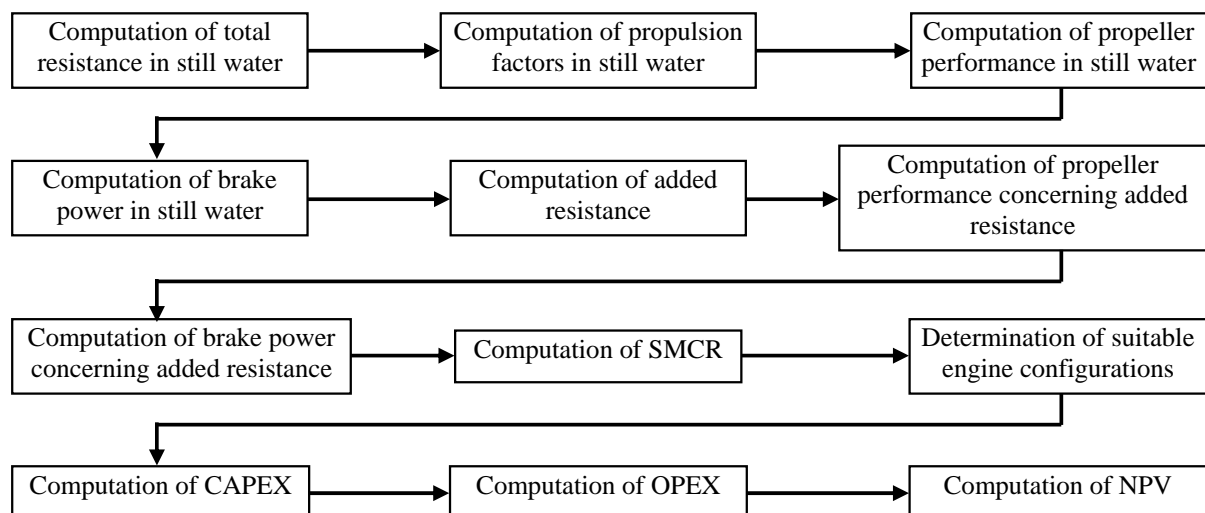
Computation of total resistance in still water

Computation of propulsion factors in still water

Computation of propeller performance in still water

Computation of brake power in still water

Computation of added resistance

Computation of propeller performance concerning added resistance

Computation of brake power concerning added resistance

Computation of SMCR

Determination of suitable engine configurations

Computation of CAPEX

Computation of OPEX

Computation of NPV